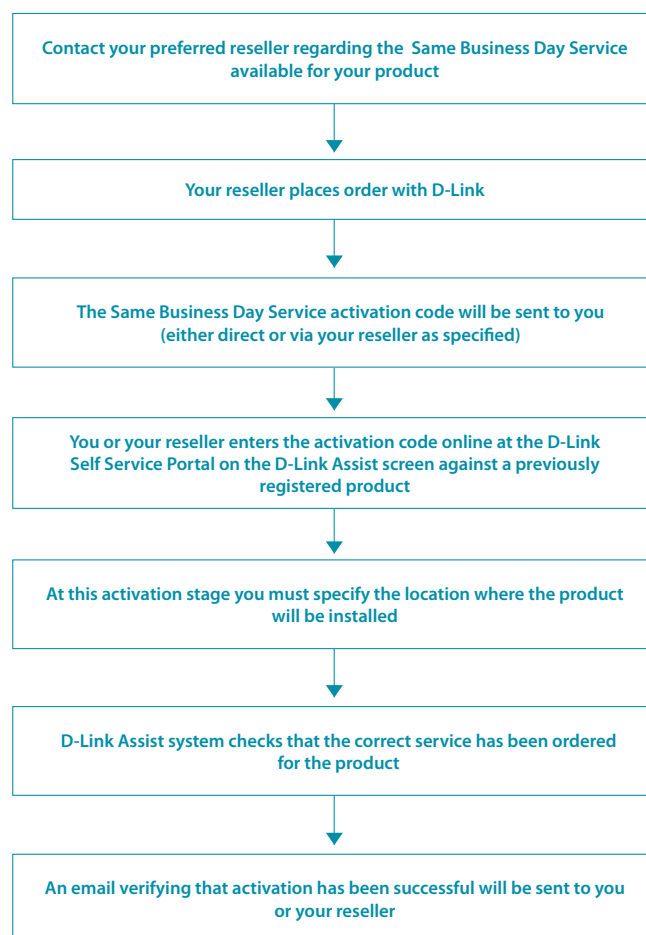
Contact your preferred reseller regarding the Same Business Day Service available for your product

Your reseller places order with D-Link

The Same Business Day Service activation code will be sent to you (either direct or via your reseller as specified)

You or your reseller enters the activation code online at the D-Link Self Service Portal on the D-Link Assist screen against a previously registered product

At this activation stage you must specify the location where the product will be installed

D-Link Assist system checks that the correct service has been ordered for the product

An email verifying that activation has been successful will be sent to you or your reseller